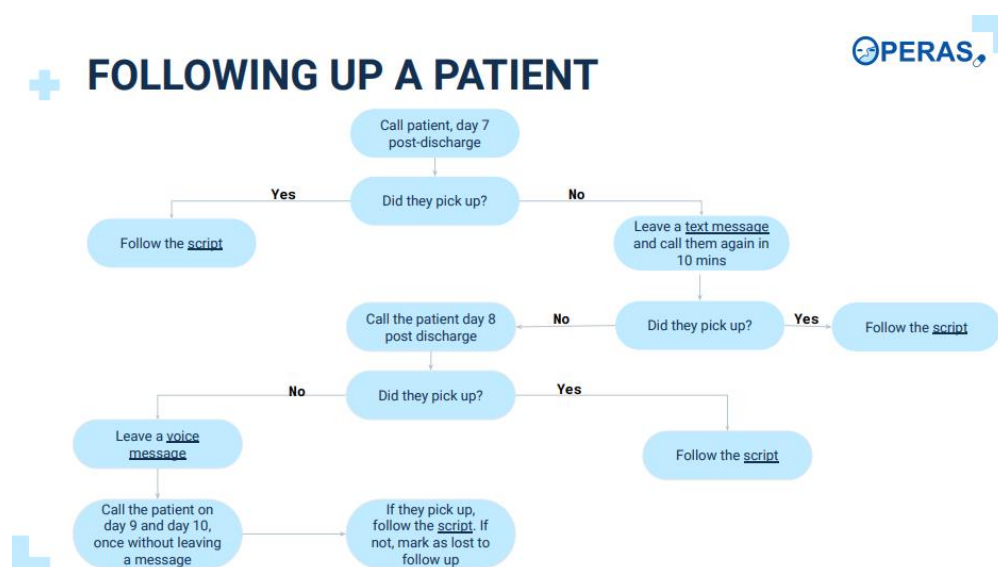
FOLLOWING UP A PATIENT

OPERAS

Call patient, day 7 post-discharge

Did they pick up?

Yes

No

Follow the script

Leave a text message and call them again in 10 mins

Did they pick up?

No

Yes

Call the patient day 8 post discharge

Follow the script

Did they pick up?

No

Yes

Leave a voice message

Follow the script

Call the patient on day 9 and day 10, once without leaving a message

If they pick up, follow the script. If not, mark as lost to follow up